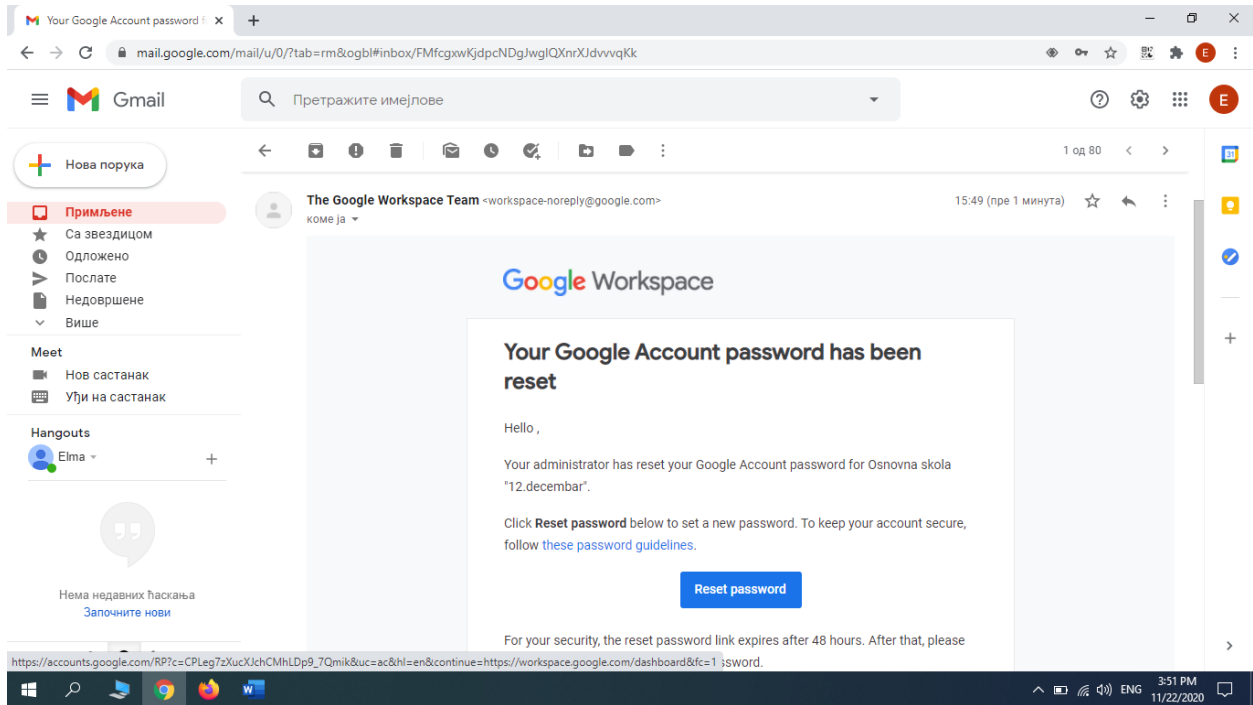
Your Google Account password f ×

mail.google.com/mail/u/0/?tab=rm&ogbl#inbox/FMfcgxwKjdpcNDgJwglQXnrXJdvvvqKk

Gmail

Претражите имејлове

Нова порука

Примљене
Са звездицом
Одложено
Послате
Недовршене
Више

Meet
Нов састанак
Уђи на састанак

Hangouts
Elma

Нема недавних ћаскања
Започните нови

1 од 80

The Google Workspace Team <workspace-noreply@google.com>
коме ја

15:49 (пре 1 минута)

Google Workspace

Your Google Account password has been reset

Hello ,

Your administrator has reset your Google Account password for Osnovna skola "12.decembar".

Click **Reset password** below to set a new password. To keep your account secure, follow these password guidelines.

Reset password

For your security, the reset password link expires after 48 hours. After that, please

https://accounts.google.com/RP?c=CPLeg7zXucXJchCMhLDp9_7Qmik&uc=ac&hl=en&continue=https://workspace.google.com/dashboard&fc=1 ssword.

ENG 3:51 PM 11/22/2020